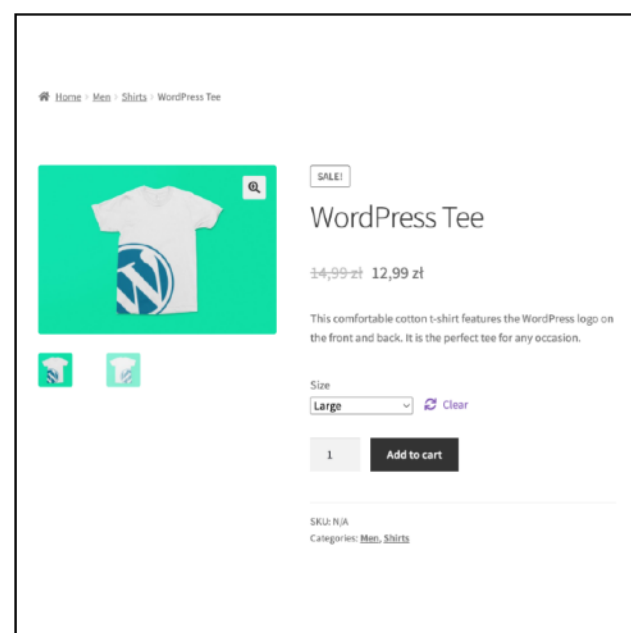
Home > Men > Shirts > WordPress Tee

SALE!

WordPress Tee

~~14,99 zł~~ 12,99 zł

This comfortable cotton t-shirt features the WordPress logo on the front and back. It is the perfect tee for any occasion.

Size

Large

Clear

1

Add to cart

SKU: N/A

Categories: Men, Shirts